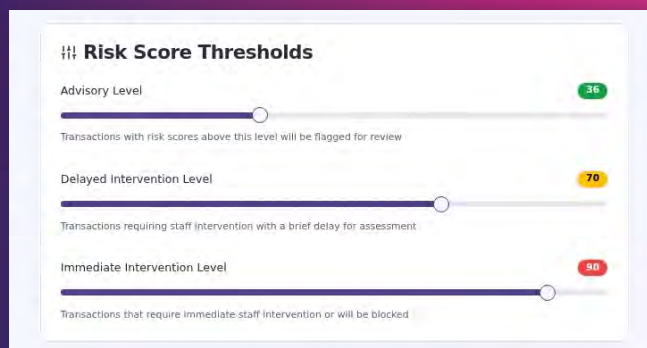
Risk Score Thresholds

Advisory Level

36

Transactions with risk scores above this level will be flagged for review

Delayed Intervention Level

70

Transactions requiring staff intervention with a brief delay for assessment

Immediate Intervention Level

90

Transactions that require immediate staff intervention or will be blocked